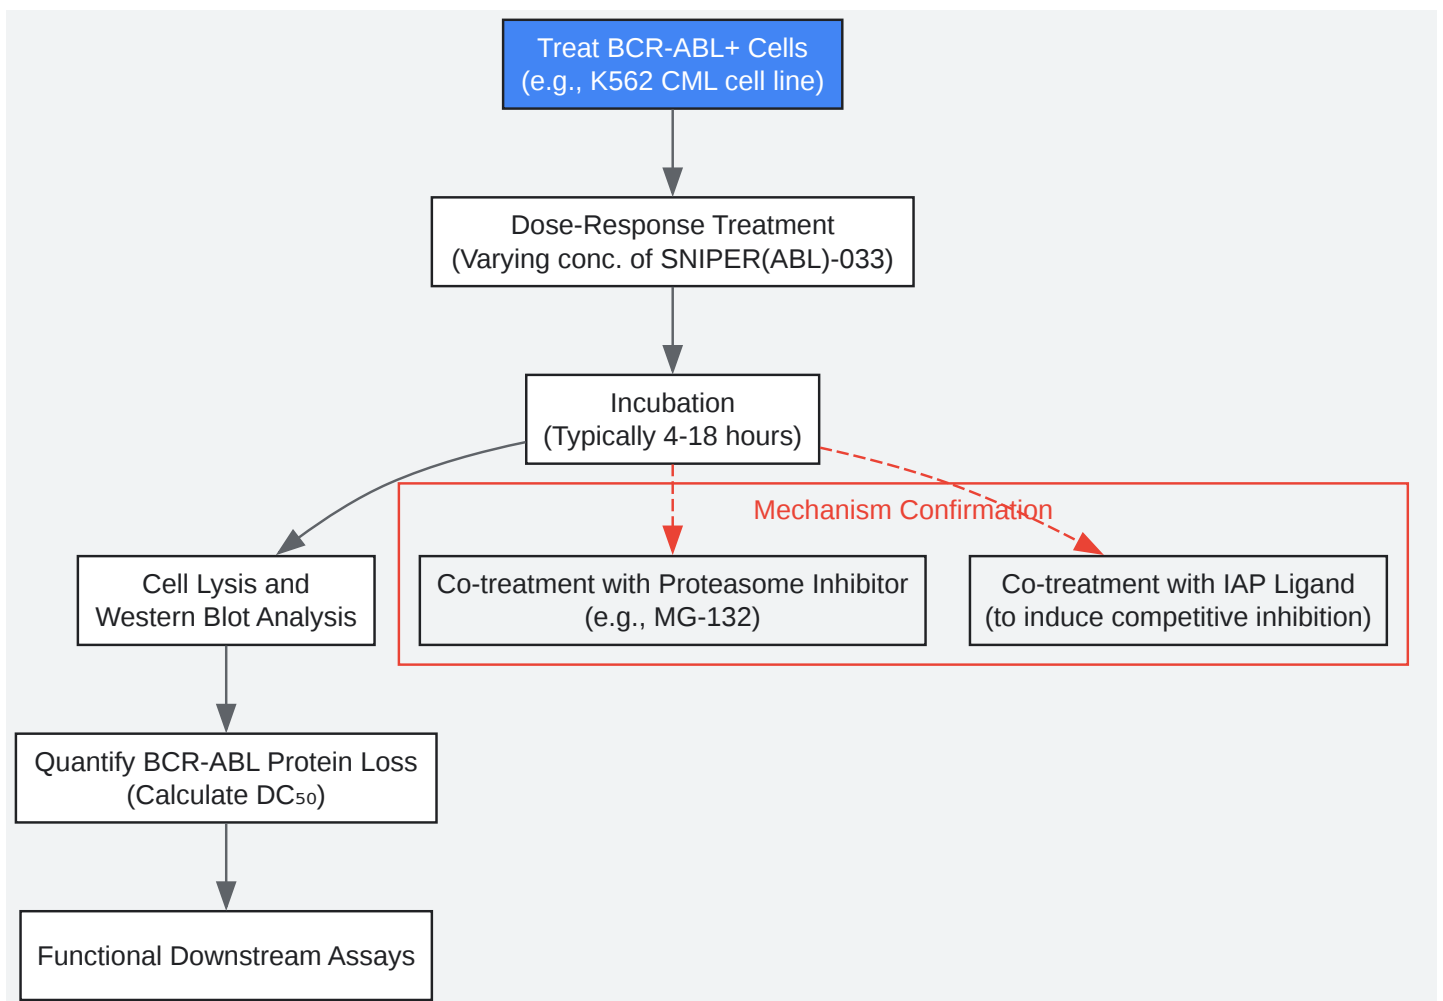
Treat BCR-ABL+ Cells
(e.g., K562 CML cell line)

Dose-Response Treatment
(Varying conc. of SNIPER(ABL)-033)

Incubation
(Typically 4-18 hours)

Mechanism Confirmation

Cell Lysis and
Western Blot Analysis

Co-treatment with Proteasome Inhibitor
(e.g., MG-132)

Co-treatment with IAP Ligand
(to induce competitive inhibition)

Quantify BCR-ABL Protein Loss
(Calculate $DC_{50}$)

Functional Downstream Assays